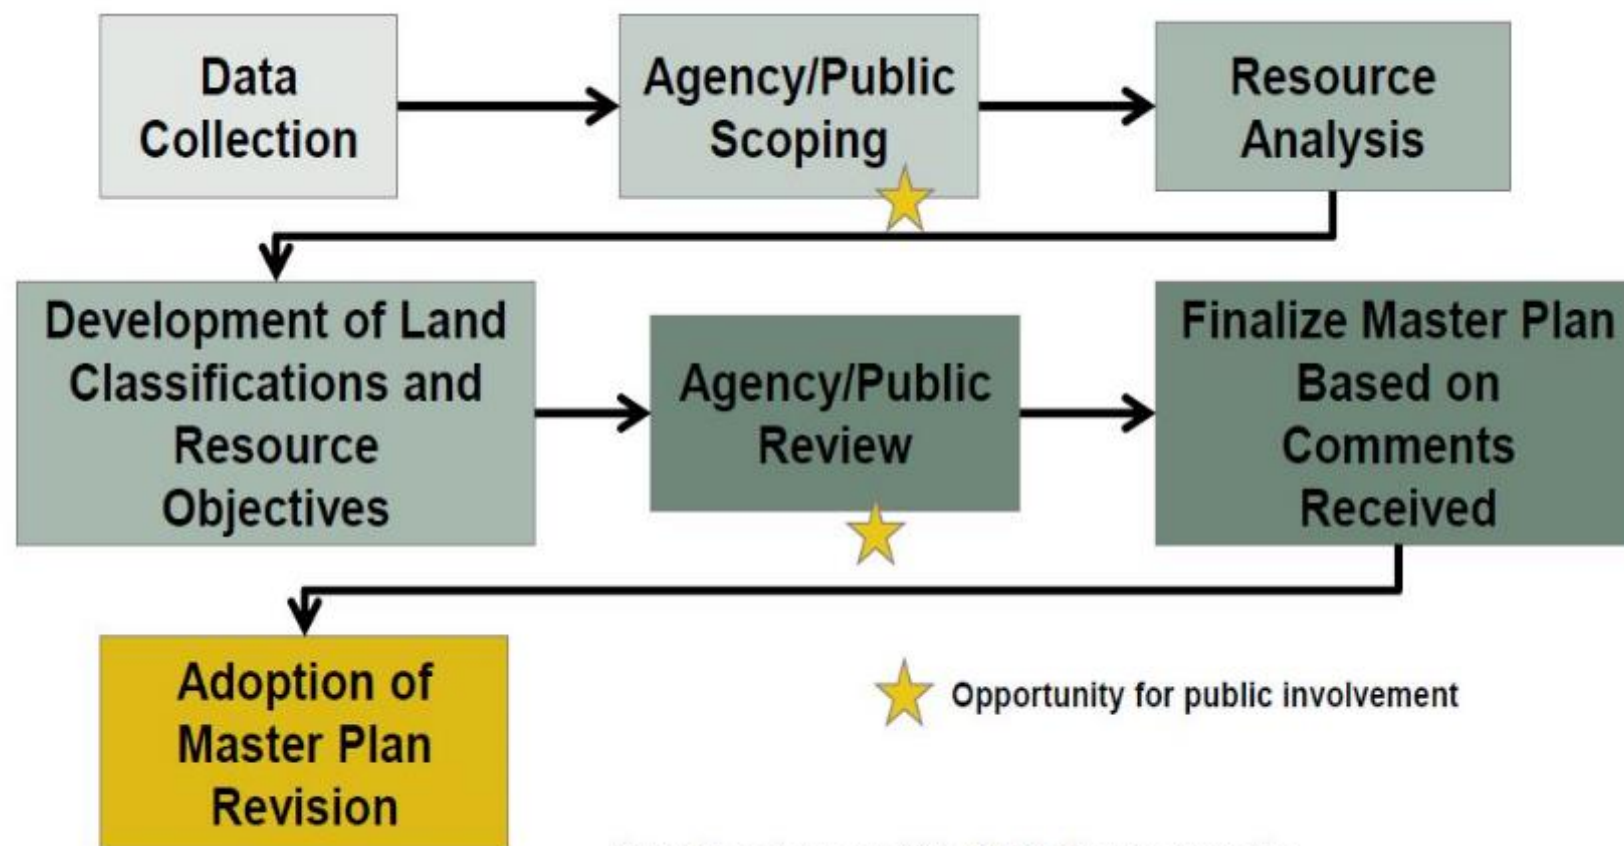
Data Collection

Agency/Public Scoping

Resource Analysis

Development of Land Classifications and Resource Objectives

Agency/Public Review

Finalize Master Plan Based on Comments Received

Adoption of Master Plan Revision

Opportunity for public involvement

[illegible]